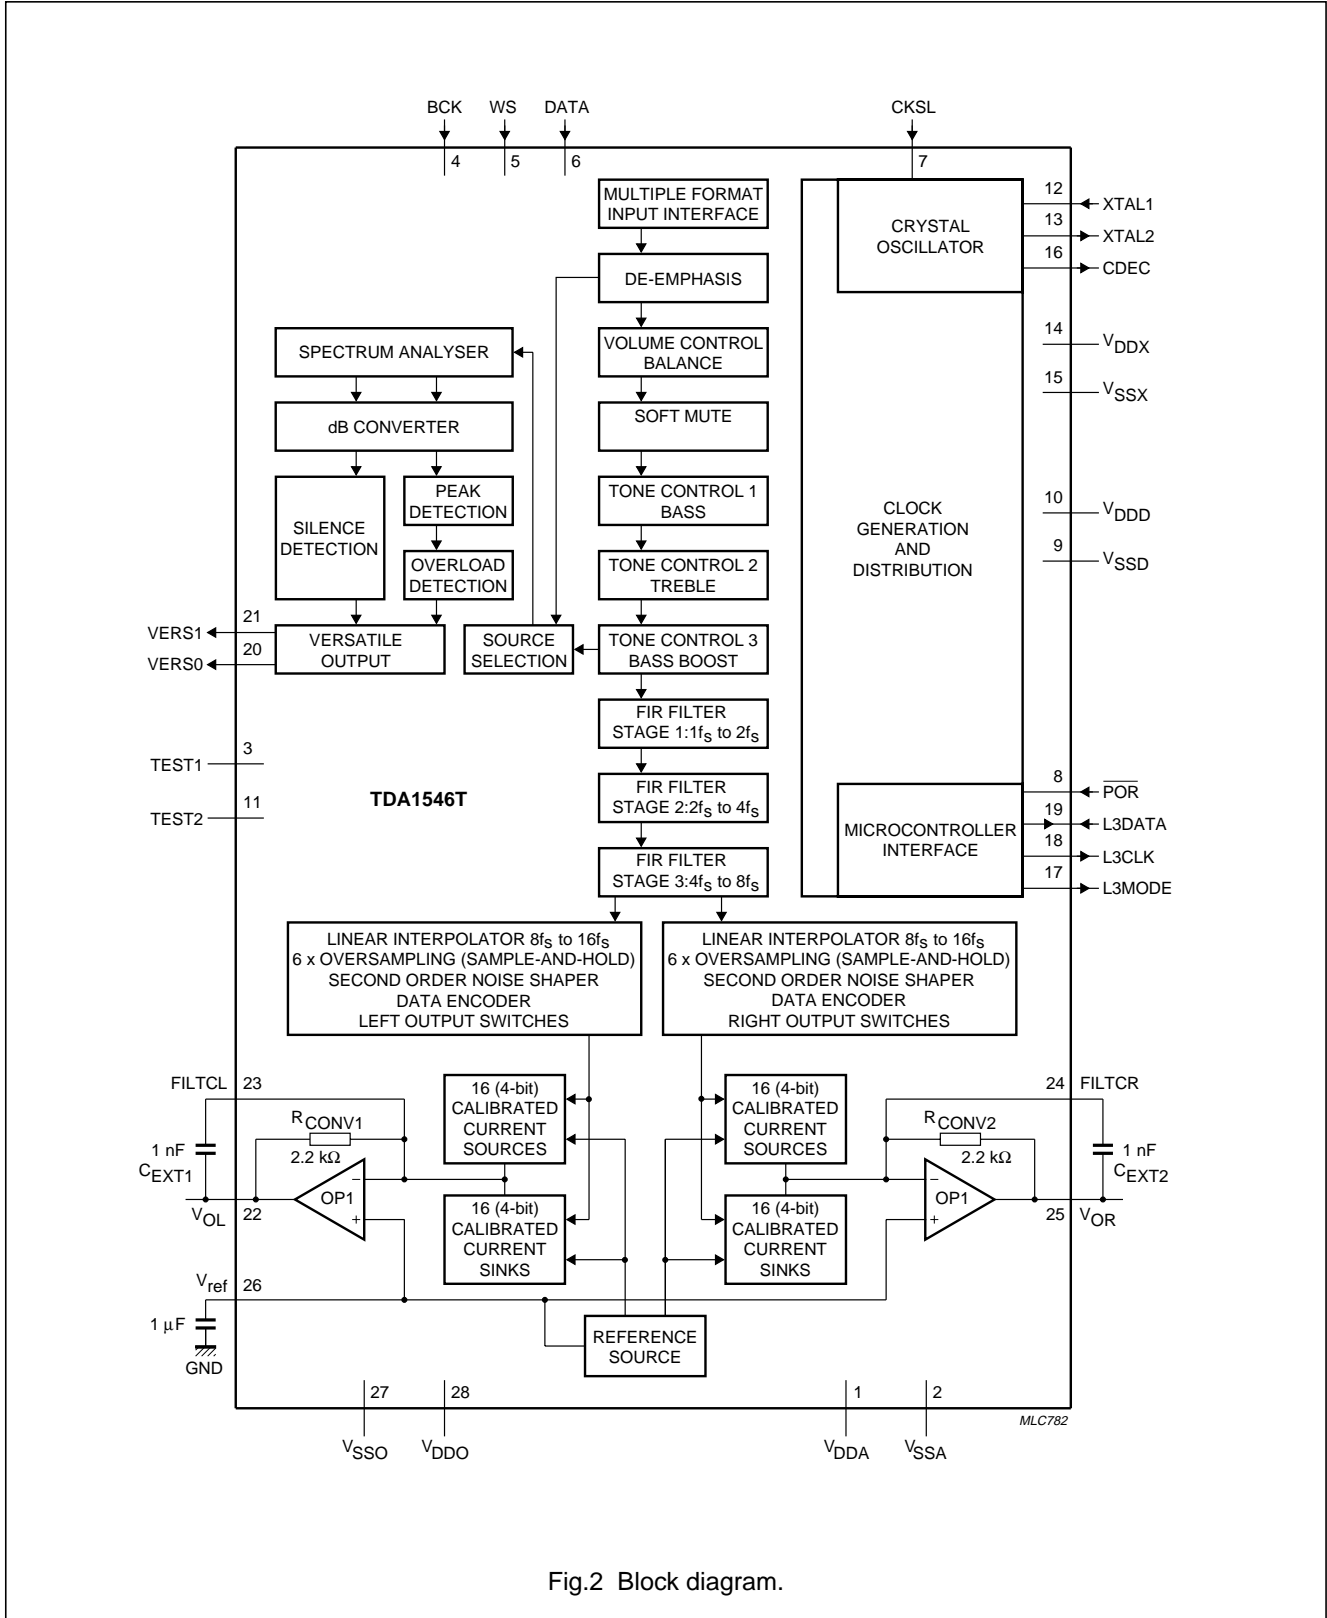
BCK
WS
DATA
CKSL
4
5
6
7

MULTIPLE FORMAT INPUT INTERFACE

DE-EMPHASIS

VOLUME CONTROL BALANCE

SOFT MUTE

TONE CONTROL 1 BASS

TONE CONTROL 2 TREBLE

TONE CONTROL 3 BASS BOOST

FIR FILTER STAGE 1:1$f_S$ to 2$f_S$

FIR FILTER STAGE 2:2$f_S$ to 4$f_S$

FIR FILTER STAGE 3:4$f_S$ to 8$f_S$

SPECTRUM ANALYSER

dB CONVERTER

SILENCE DETECTION

PEAK DETECTION

OVERLOAD DETECTION

VERSATILE OUTPUT

SOURCE SELECTION

21
VERS1
20
VERS0

3
TEST1
11
TEST2

TDA1546T

CRYSTAL OSCILLATOR

12
XTAL1
13
XTAL2
16
CDEC
14
$V_{DDX}$
15
$V_{SSX}$

CLOCK GENERATION AND DISTRIBUTION

10
$V_{DDD}$
9
$V_{SSD}$

MICROCONTROLLER INTERFACE

8
$\overline{POR}$
19
L3DATA
18
L3CLK
17
L3MODE

LINEAR INTERPOLATOR 8$f_S$ to 16$f_S$
6 x OVERSAMPLING (SAMPLE-AND-HOLD)
SECOND ORDER NOISE SHAPER
DATA ENCODER
LEFT OUTPUT SWITCHES

LINEAR INTERPOLATOR 8$f_S$ to 16$f_S$
6 x OVERSAMPLING (SAMPLE-AND-HOLD)
SECOND ORDER NOISE SHAPER
DATA ENCODER
RIGHT OUTPUT SWITCHES

FILTCL
23
1 nF
$C_{EXT1}$
$R_{CONV1}$
2.2 kΩ
OP1
$V_{OL}$
22

16 (4-bit) CALIBRATED CURRENT SOURCES

16 (4-bit) CALIBRATED CURRENT SINKS

16 (4-bit) CALIBRATED CURRENT SOURCES

16 (4-bit) CALIBRATED CURRENT SINKS

24
FILTCR
$R_{CONV2}$
2.2 kΩ
1 nF
$C_{EXT2}$
OP1
25
$V_{OR}$

$V_{ref}$
26
1 μF
GND

REFERENCE SOURCE

27
28
1
2
$V_{SSO}$
$V_{DDO}$
$V_{DDA}$
$V_{SSA}$

MLC782

Fig.2 Block diagram.